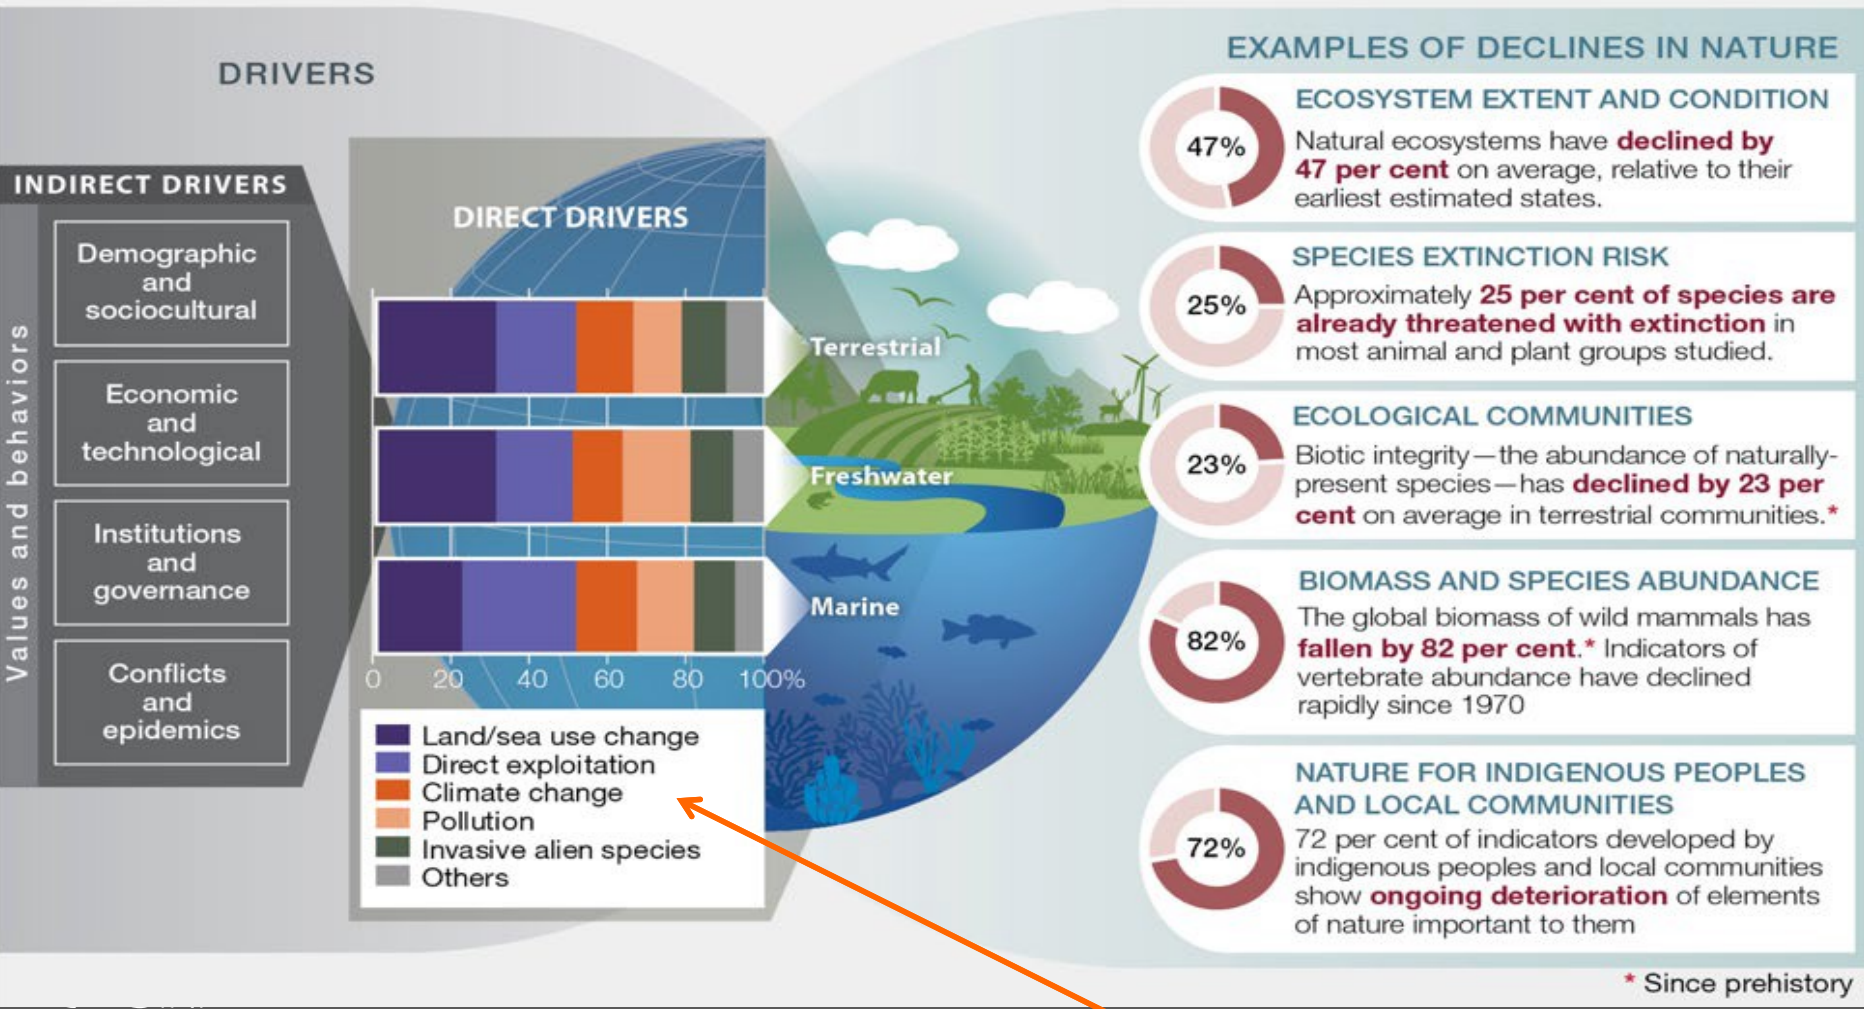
DRIVERS

INDIRECT DRIVERS

Values and behaviors

Demographic and sociocultural

Economic and technological

Institutions and governance

Conflicts and epidemics

DIRECT DRIVERS

Terrestrial

Freshwater

Marine

0 20 40 60 80 100%

Land/sea use change
Direct exploitation
Climate change
Pollution
Invasive alien species
Others

EXAMPLES OF DECLINES IN NATURE

47%

ECOSYSTEM EXTENT AND CONDITION

Natural ecosystems have declined by 47 per cent on average, relative to their earliest estimated states.

25%

SPECIES EXTINCTION RISK

Approximately 25 per cent of species are already threatened with extinction in most animal and plant groups studied.

23%

ECOLOGICAL COMMUNITIES

Biotic integrity—the abundance of naturally-present species—has declined by 23 per cent on average in terrestrial communities.*

82%

BIOMASS AND SPECIES ABUNDANCE

The global biomass of wild mammals has fallen by 82 per cent.* Indicators of vertebrate abundance have declined rapidly since 1970

72%

NATURE FOR INDIGENOUS PEOPLES AND LOCAL COMMUNITIES

72 per cent of indicators developed by indigenous peoples and local communities show ongoing deterioration of elements of nature important to them

* Since prehistory